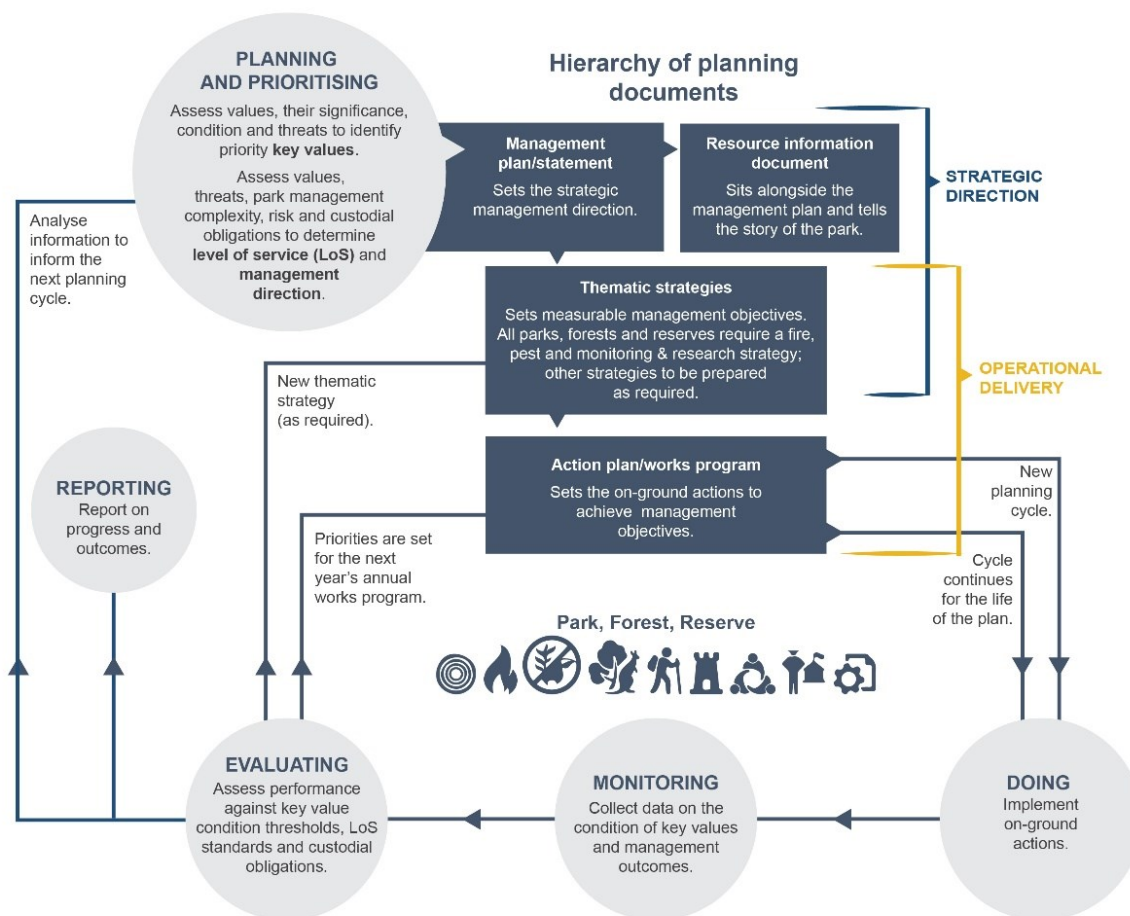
PLANNING AND PRIORITISING

Assess values, their significance, condition and threats to identify priority **key values**.

Assess values, threats, park management complexity, risk and custodial obligations to determine **level of service (LoS)** and **management direction**.

Hierarchy of planning documents

Management plan/statement

Sets the strategic management direction.

Resource information document

Sits alongside the management plan and tells the story of the park.

STRATEGIC DIRECTION

Analyse information to inform the next planning cycle.

Thematic strategies

Sets measurable management objectives. All parks, forests and reserves require a fire, pest and monitoring & research strategy; other strategies to be prepared as required.

OPERATIONAL DELIVERY

New thematic strategy (as required).

Action plan/works program

Sets the on-ground actions to achieve management objectives.

New planning cycle.

REPORTING

Report on progress and outcomes.

Priorities are set for the next year's annual works program.

Cycle continues for the life of the plan.

Park, Forest, Reserve

EVALUATING

Assess performance against key value condition thresholds, LoS standards and custodial obligations.

MONITORING

Collect data on the condition of key values and management outcomes.

DOING

Implement on-ground actions.